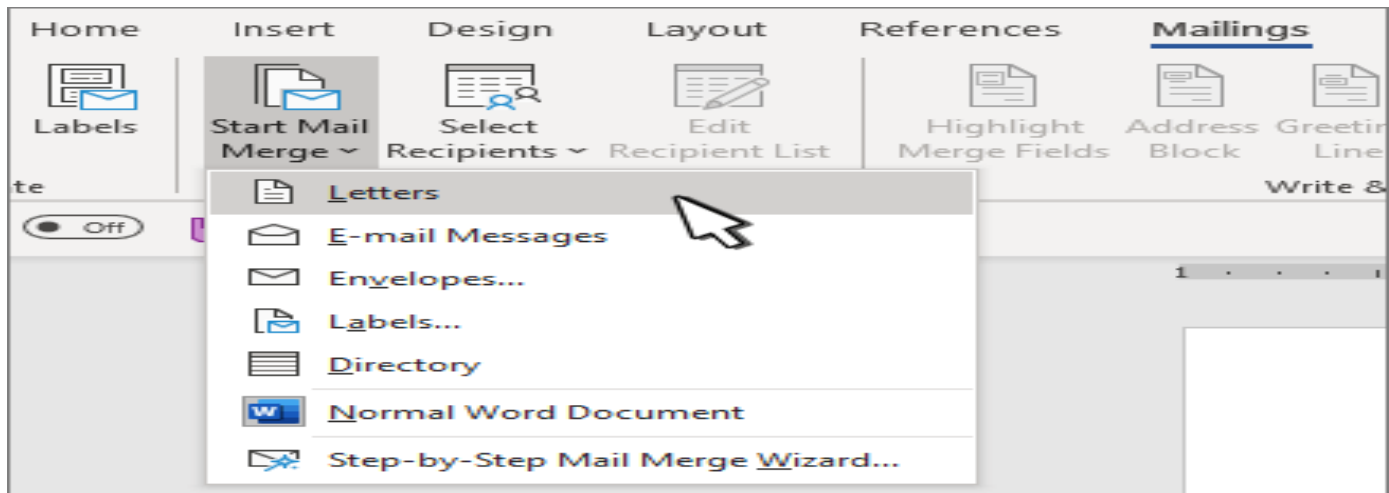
Home Insert Design Layout References Mailings

Labels

Start Mail Merge

Select Recipients

Edit Recipient List

Highlight Merge Fields

Address Block

Greetin Line

te

Write &

Off

Letters

E-mail Messages

Envelopes...

Labels...

Directory

Normal Word Document

Step-by-Step Mail Merge Wizard...

1